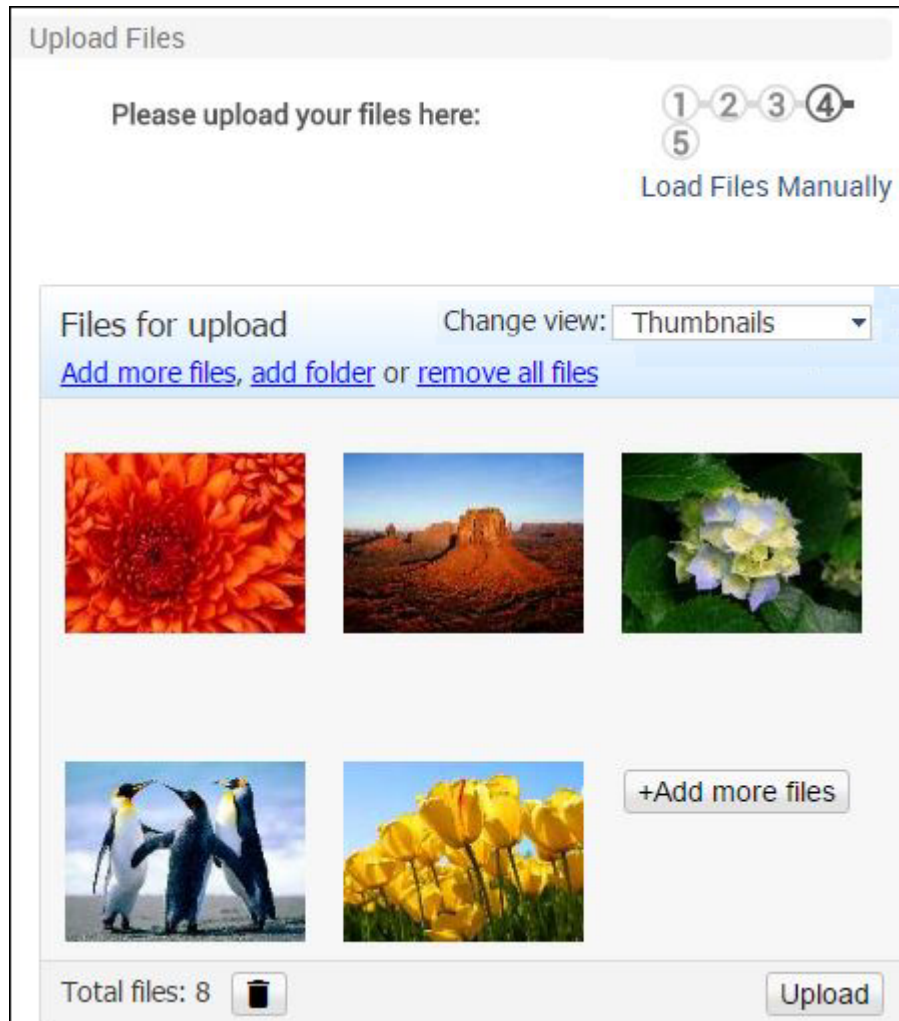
Upload Files

Please upload your files here:

1 2 3 4 5
Load Files Manually

Files for upload
Change view: Thumbnails
Add more files, add folder or remove all files

+Add more files

Total files: 8
Upload